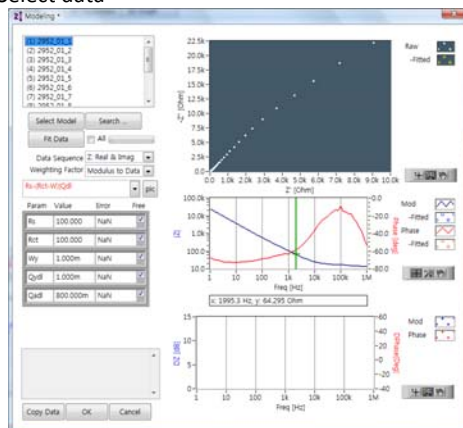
select data

Modeling *

(1) 2952_01_1
(2) 2952_01_2
(3) 2952_01_3
(4) 2952_01_4
(5) 2952_01_5
(6) 2952_01_6
(7) 2952_01_7
(8) 2952_01_8

Select Model
Search ...
Fit Data
All
Data Sequence
Z: Real & Imag
Weighting Factor
Modulus to Data
Rs-(Rct-W)Qdl
pic

| Param | Value | Error | Free |
|---|---|---|---|
| Rs | 100.000 | NaN | ☑ |
| Rct | 100.000 | NaN | ☑ |
| Wy | 1.000m | NaN | ☑ |
| Qydl | 1.000m | NaN | ☑ |
| Qadl | 800.000m | NaN | ☑ |

Copy Data
OK
Cancel

22.5k
20.0k
17.5k
15.0k
12.5k
10.0k
7.5k
5.0k
2.5k
0.0
-Z'' [Ohm]
0.0 1.0k 2.0k 3.0k 4.0k 5.0k 6.0k 7.0k 8.0k 9.0k 10.0k
Z' [Ohm]
Raw
-Fitted

100.0k
10.0k
1.0k
100.0
10.0
|Z|
1 10 100 1k 10k 100k 1M
Freq [Hz]
0.0
-20.0
-40.0
-60.0
-80.0
Phase [deg]
Mod
-Fitted
Phase
-Fitted

x: 1995.3 Hz, y: 64.295 Ohm

15
10
5
0
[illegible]
1 10 100 1k 10k 100k 1M
Freq [Hz]
60
40
20
0
-20
-40
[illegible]
Mod
Phase